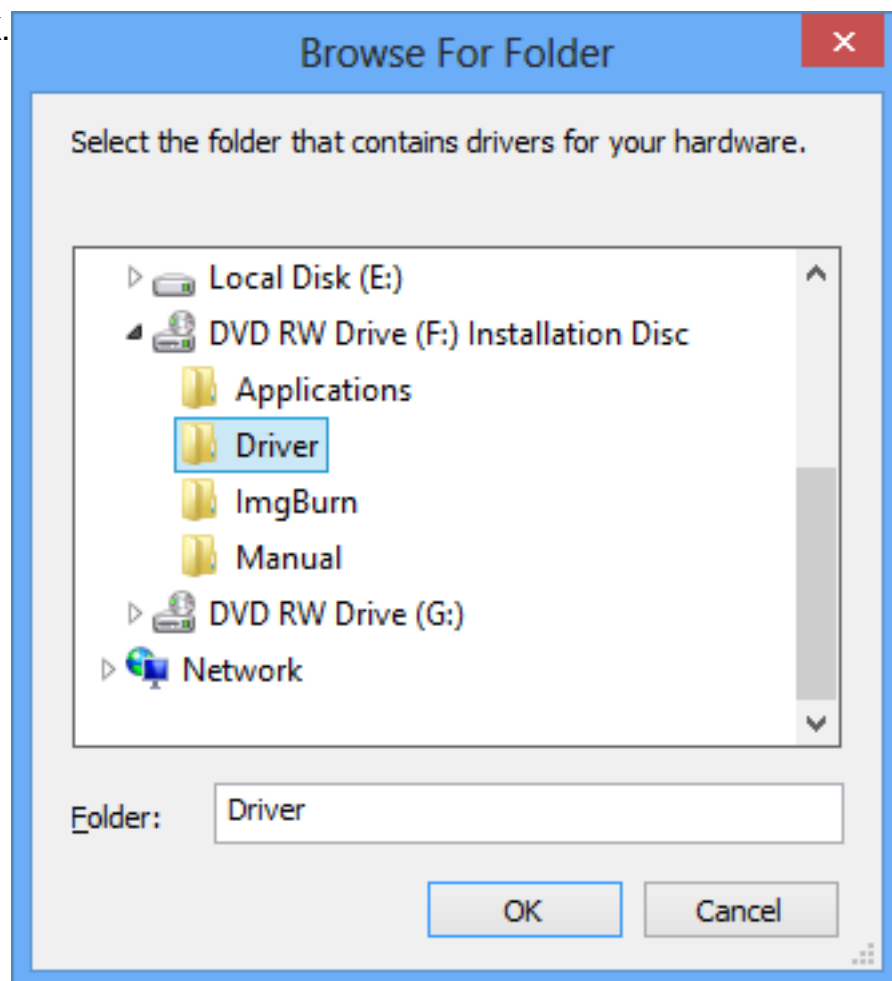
Browse For Folder

Select the folder that contains drivers for your hardware.

Local Disk (E:)
DVD RW Drive (F:) Installation Disc
Applications
Driver
ImgBurn
Manual
DVD RW Drive (G:)
Network

Folder: Driver

OK
Cancel